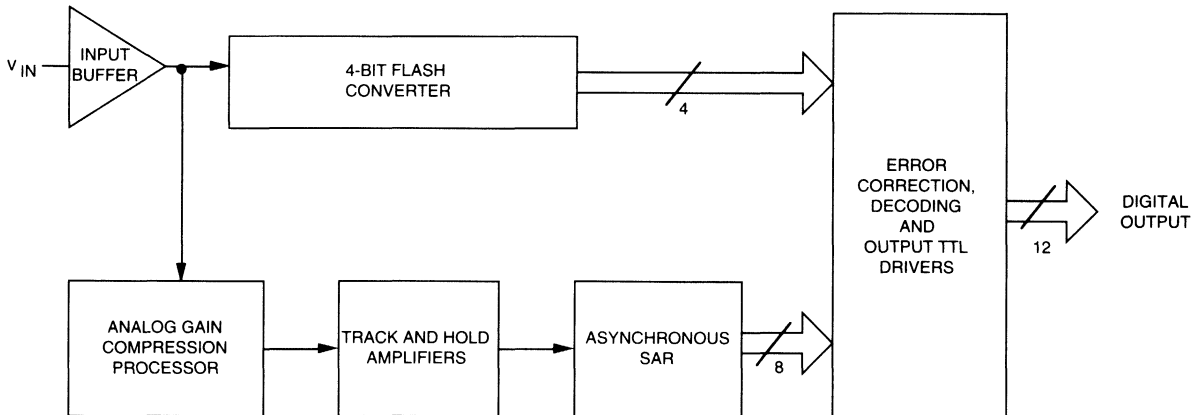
$V_{IN}$

INPUT BUFFER

4-BIT FLASH CONVERTER

4

ERROR CORRECTION, DECODING AND OUTPUT TTL DRIVERS

12

DIGITAL OUTPUT

ANALOG GAIN COMPRESSION PROCESSOR

TRACK AND HOLD AMPLIFIERS

ASYNCHRONOUS SAR

8